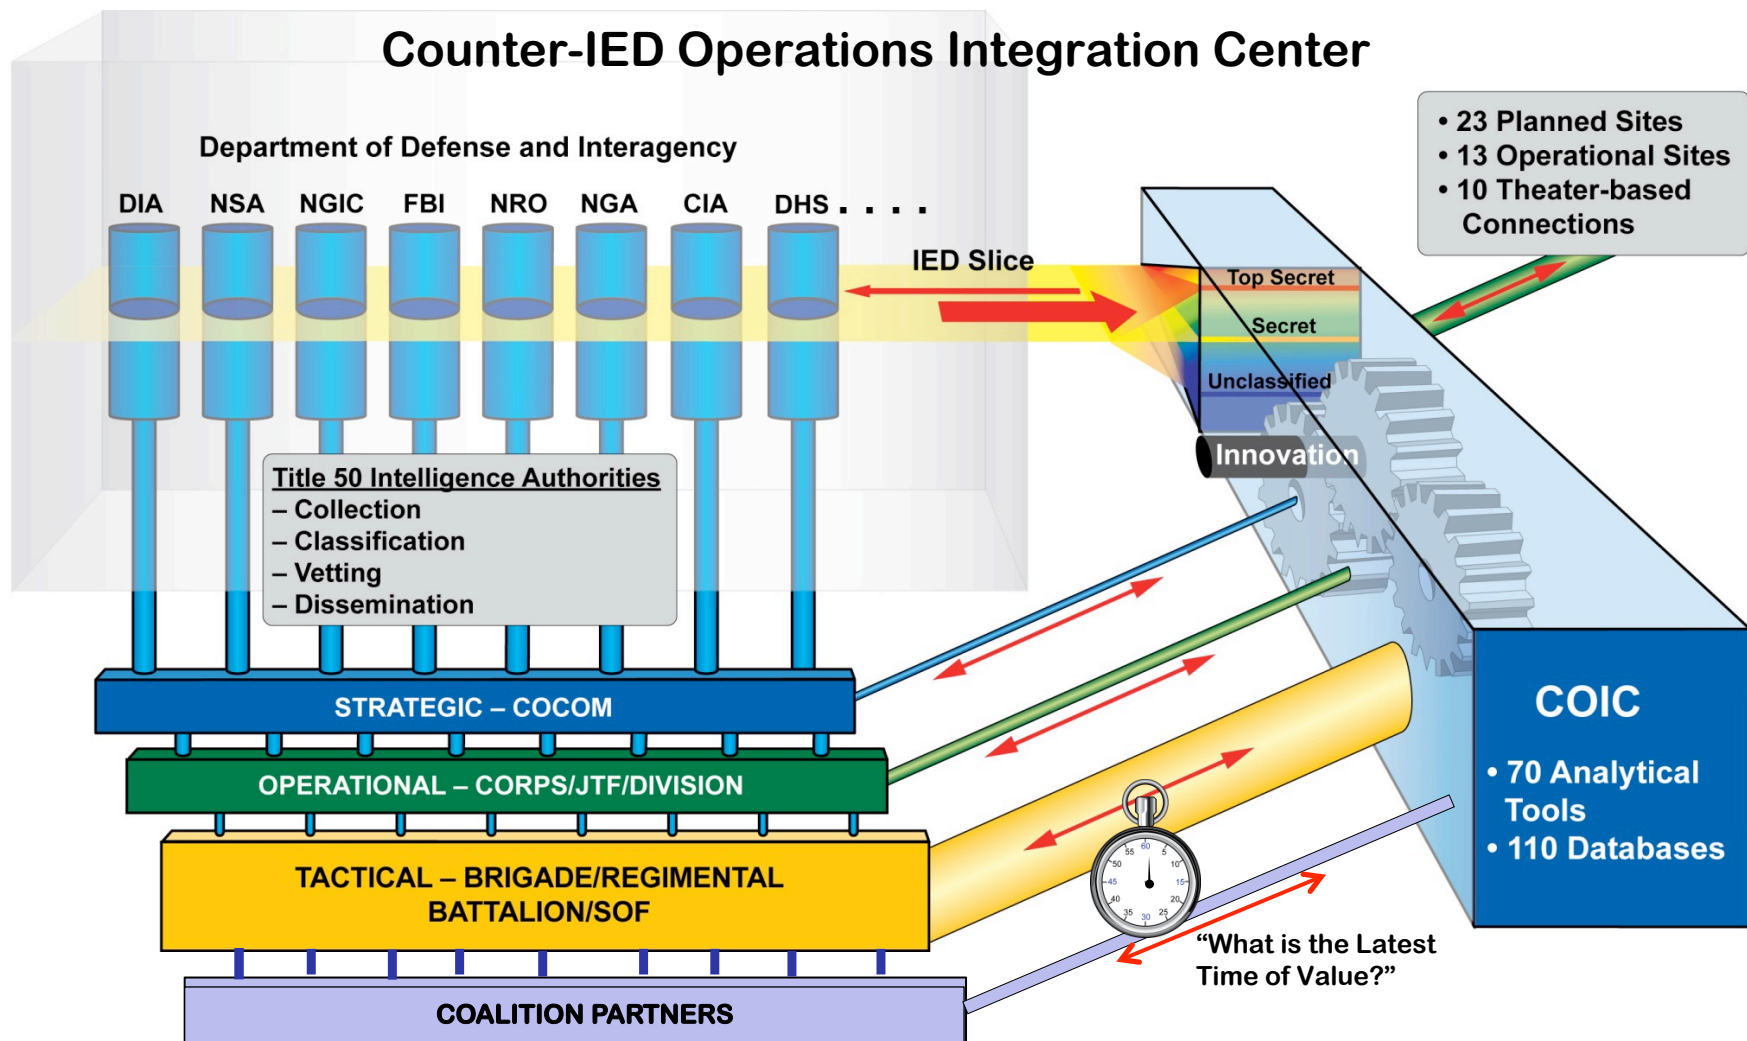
Counter-IED Operations Integration Center

Department of Defense and Interagency

DIA NSA NGIC FBI NRO NGA CIA DHS . . . .

IED Slice

• 23 Planned Sites
• 13 Operational Sites
• 10 Theater-based Connections

Top Secret
Secret
Unclassified

Innovation

Title 50 Intelligence Authorities
– Collection
– Classification
– Vetting
– Dissemination

STRATEGIC – COCOM

OPERATIONAL – CORPS/JTF/DIVISION

TACTICAL – BRIGADE/REGIMENTAL BATTALION/SOF

COALITION PARTNERS

COIC

• 70 Analytical Tools
• 110 Databases

60 5 10 15 20 25 30 35 40 45 50 55

"What is the Latest Time of Value?"